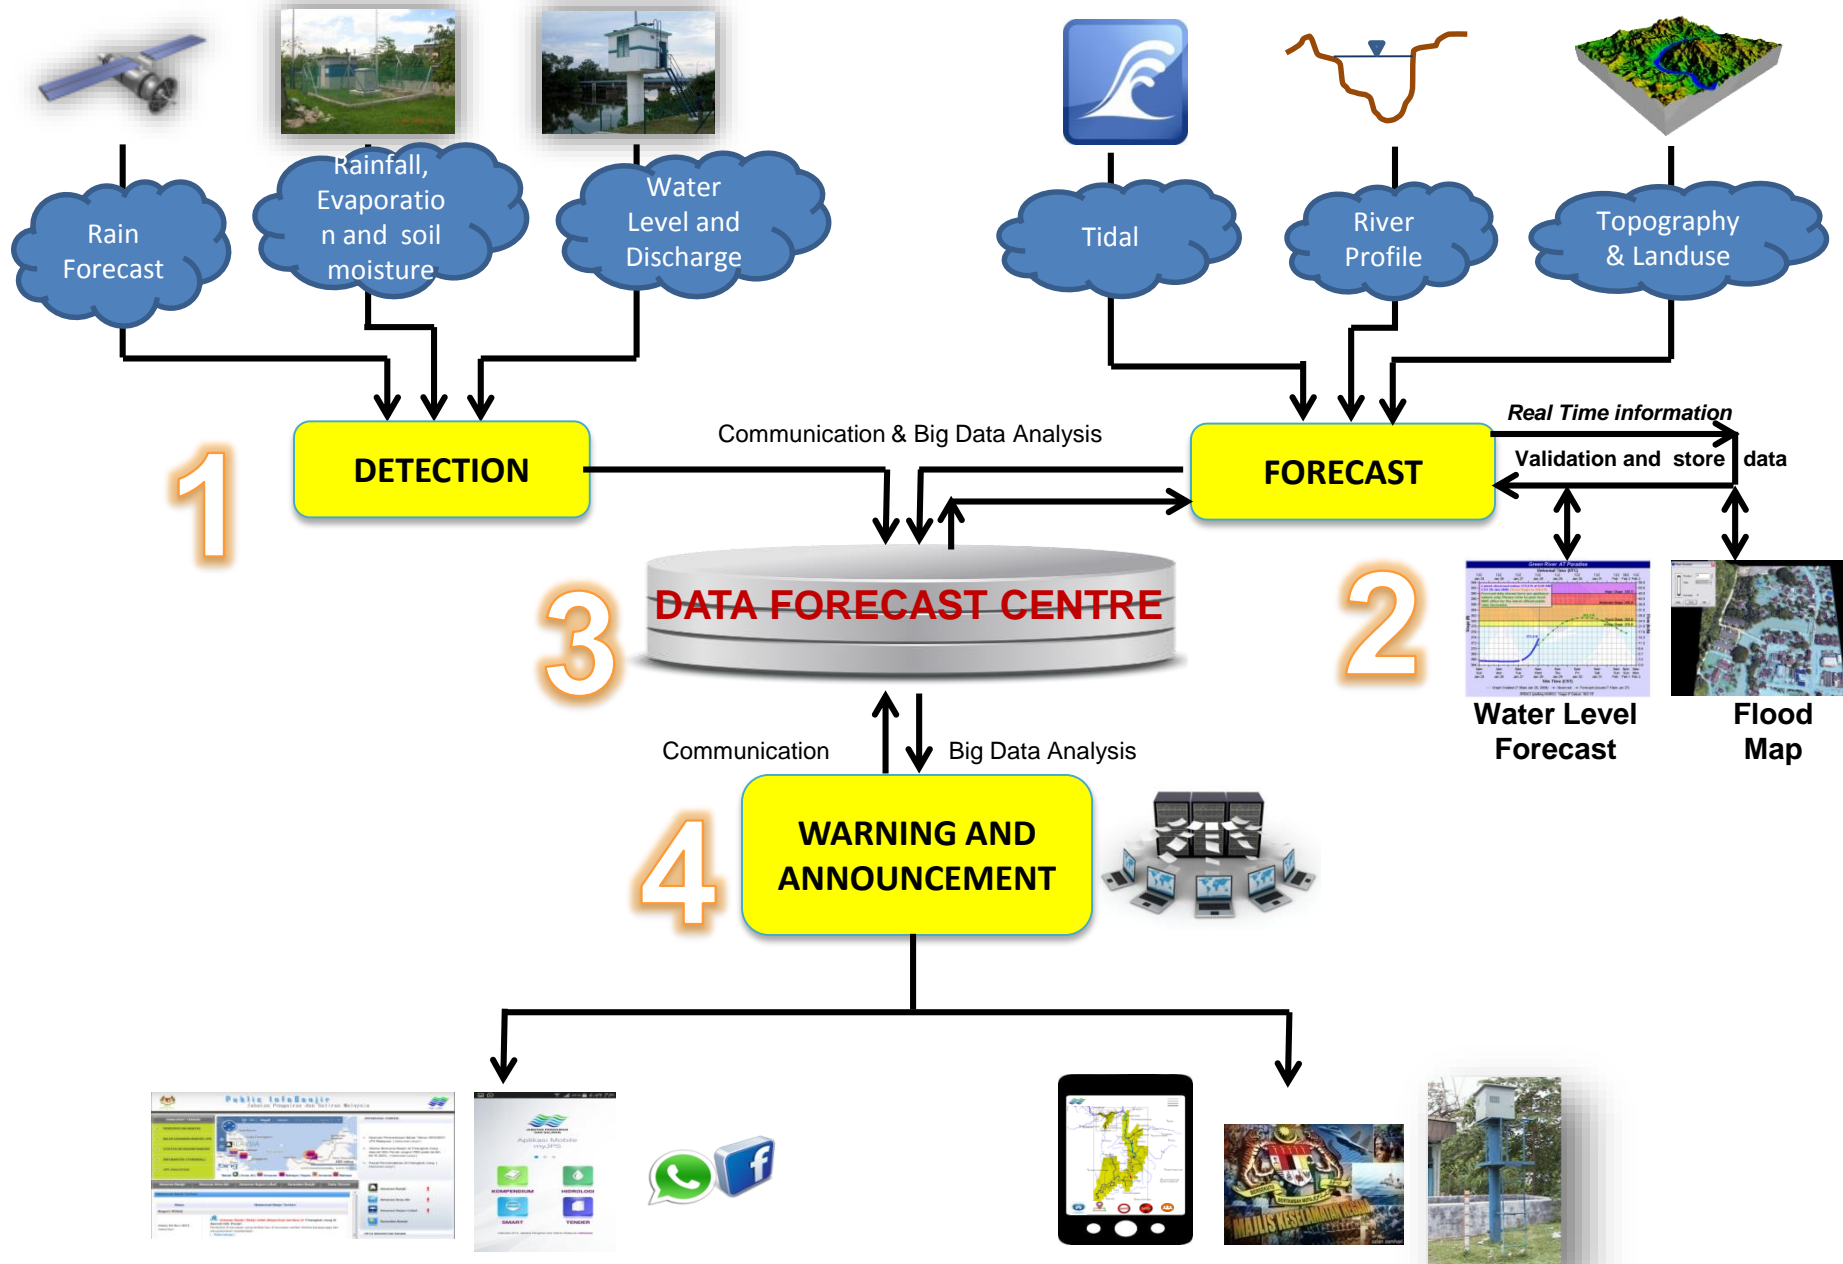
Rain Forecast

Rainfall, Evaporation and soil moisture

Water Level and Discharge

Tidal

River Profile

Topography & Landuse

1

DETECTION

Communication & Big Data Analysis

FORECAST

Real Time information

Validation and store data

3

DATA FORECAST CENTRE

2

Water Level Forecast

Flood Map

Communication

Big Data Analysis

4

WARNING AND ANNOUNCEMENT

Public InfoBanjir

Aplikasi Mobile myJPS

KOMPENDIUM

HIDROLOGI

SMART

TENDER

MAJLIS KESELAMATAN NEGARA